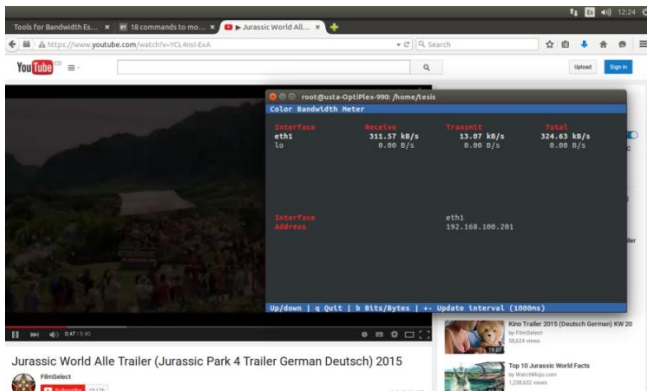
En 12:24

Tools for Bandwidth Es... × 18 commands to mo... × ▶ Jurassic World All... ×

https://www.youtube.com/watch?v=YCL4nsI-ExA

Search

YouTube

Upload Sign in

root@usta-OptiPlex-990: /home/tesis

Color Bandwidth Meter

| Interface | Receive | Transmit | Total |
|---|---|---|---|
| eth1 | 311.57 kB/s | 13.07 kB/s | 324.63 kB/s |
| lo | 0.00 B/s | 0.00 B/s | 0.00 B/s |

Interface eth1
Address 192.168.100.201

Up/down | q Quit | b Bits/Bytes | +- Update interval (1000ms)

0:47 / 5:40

Jurassic World Alle Trailer (Jurassic Park 4 Trailer German Deutsch) 2015

FilmSelect

Subscribe

Kino Trailer 2015 (Deutsch German) KW 20
by FilmSelect
58,624 views

Top 10 Jurassic World Facts
by WatchMojo.com
1,238,632 views